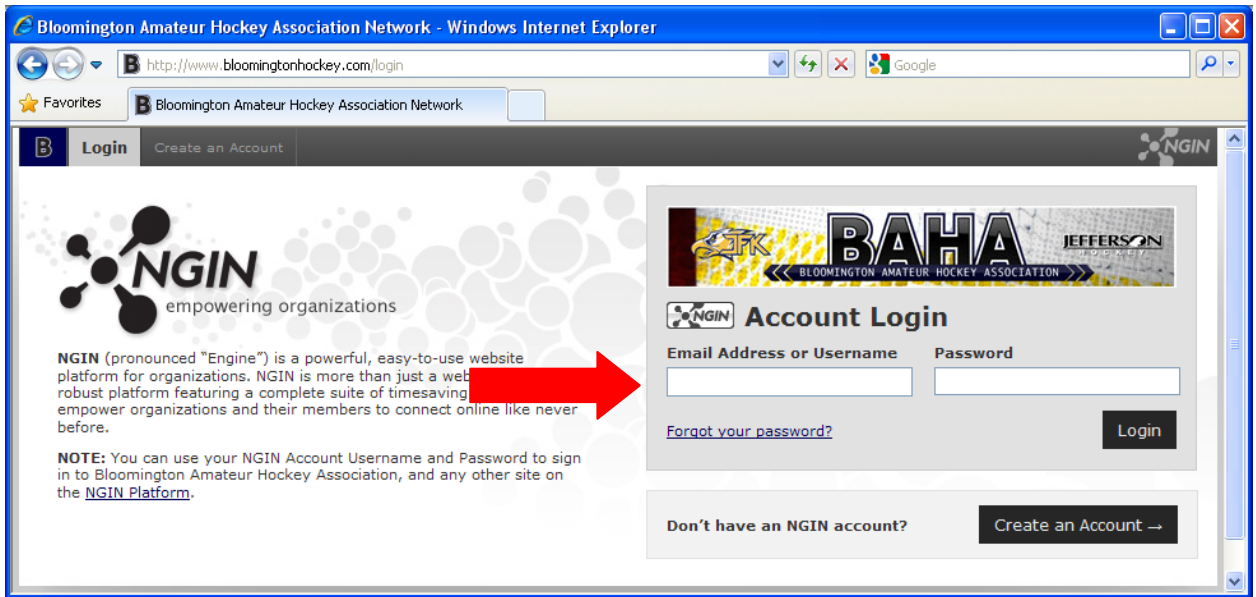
Bloomington Amateur Hockey Association Network - Windows Internet Explorer

http://www.bloomingtonhockey.com/login

Google

Favorites

Bloomington Amateur Hockey Association Network

B

Login

Create an Account

NGIN

NGIN
empowering organizations

NGIN (pronounced "Engine") is a powerful, easy-to-use website platform for organizations. NGIN is more than just a web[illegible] robust platform featuring a complete suite of timesaving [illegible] empower organizations and their members to connect online like never before.

NOTE: You can use your NGIN Account Username and Password to sign in to Bloomington Amateur Hockey Association, and any other site on the NGIN Platform.

JFK

BAHA

BLOOMINGTON AMATEUR HOCKEY ASSOCIATION

JEFFERSON
HOCKEY

NGIN

Account Login

Email Address or Username

Password

Forgot your password?

Login

Don't have an NGIN account?

Create an Account →